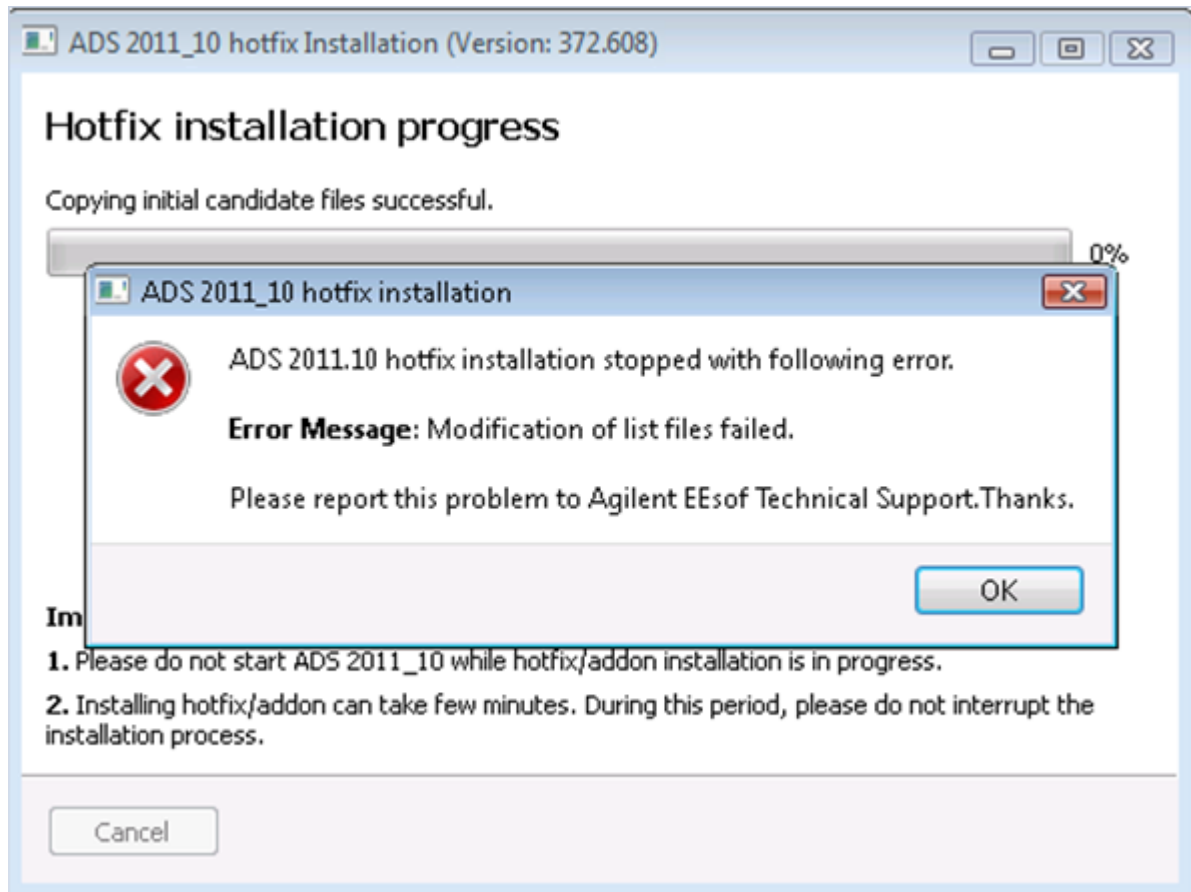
ADS 2011_10 hotfix Installation (Version: 372.608)

Hotfix installation progress

Copying initial candidate files successful.

0%

ADS 2011_10 hotfix installation

ADS 2011.10 hotfix installation stopped with following error.

**Error Message**: Modification of list files failed.

Please report this problem to Agilent EEsof Technical Support.Thanks.

OK

Im

**1.** Please do not start ADS 2011_10 while hotfix/addon installation is in progress.

**2.** Installing hotfix/addon can take few minutes. During this period, please do not interrupt the installation process.

Cancel